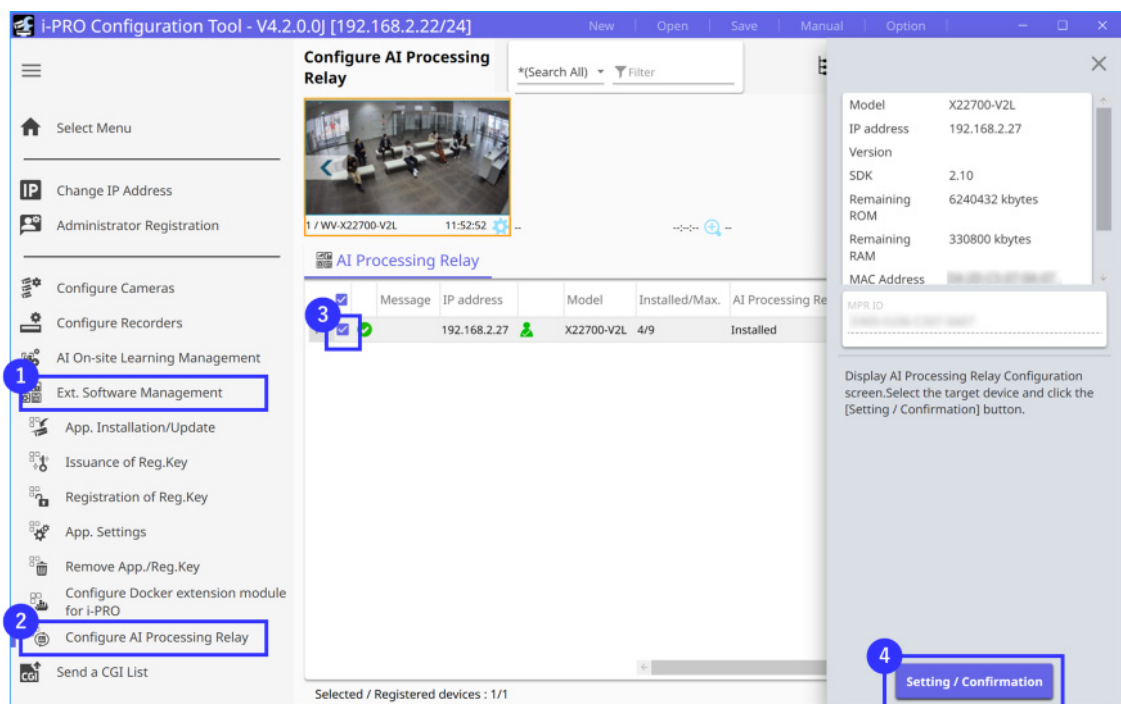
i-PRO Configuration Tool - V4.2.0.0J [192.168.2.22/24]

New | Open | Save | Manual | Option

Select Menu

Change IP Address

Administrator Registration

Configure Cameras

Configure Recorders

AI On-site Learning Management

1

Ext. Software Management

App. Installation/Update

Issuance of Reg.Key

Registration of Reg.Key

App. Settings

Remove App./Reg.Key

Configure Docker extension module for i-PRO

2

Configure AI Processing Relay

Send a CGI List

Configure AI Processing Relay

*(Search All) Filter

1 / WV-X22700-V2L 11:52:52

AI Processing Relay

| | Message | IP address | | Model | Installed/Max. | AI Processing Re |
|---|---|---|---|---|---|---|
| 3 | | 192.168.2.27 | | X22700-V2L | 4/9 | Installed |

Selected / Registered devices : 1/1

| Model | X22700-V2L |
|---|---|
| IP address | 192.168.2.27 |
| Version | |
| SDK | 2.10 |
| Remaining ROM | 6240432 kbytes |
| Remaining RAM | 330800 kbytes |
| MAC Address | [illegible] |

MPR ID
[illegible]

Display AI Processing Relay Configuration screen.Select the target device and click the [Setting / Confirmation] button.

4

Setting / Confirmation